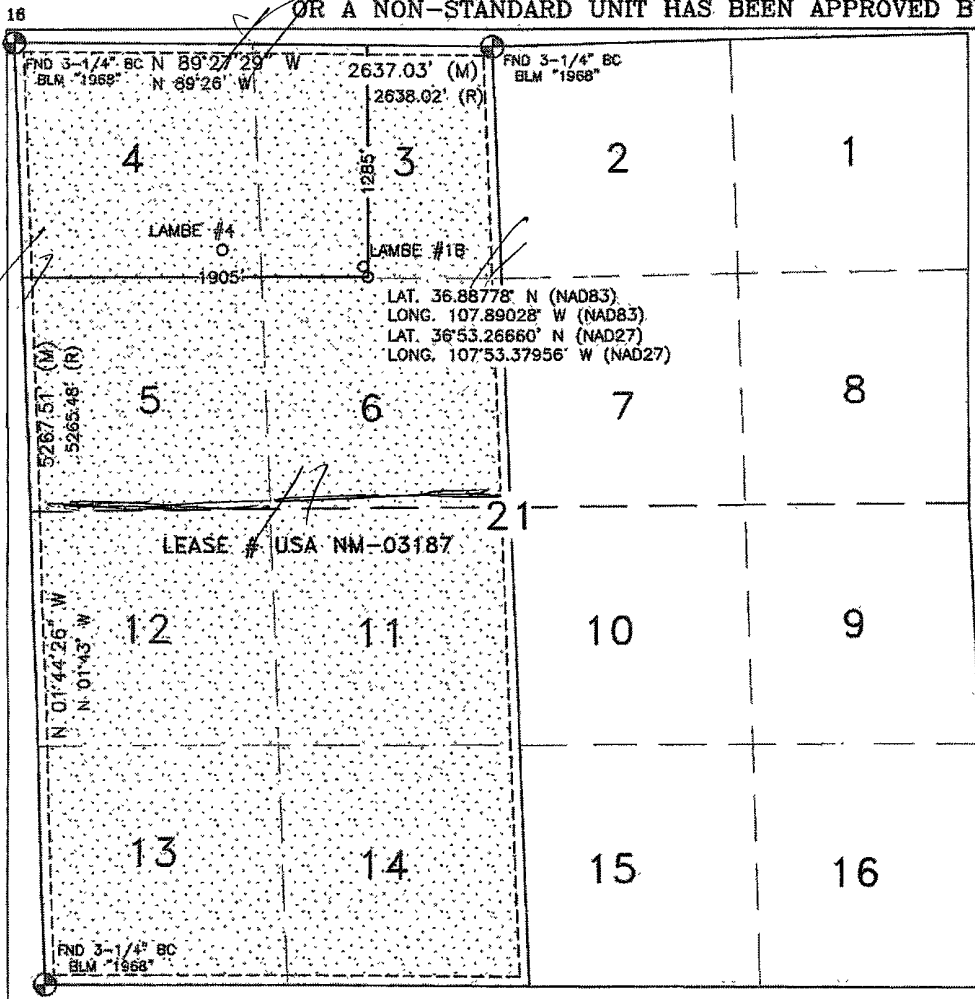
16

OR A NON-STANDARD UNIT HAS BEEN APPROVED B

FND 3-1/4" BC BLM "1968"

N 89°27'29" W
N 89°26' W

2637.03' (M)
2638.02' (R)

FND 3-1/4" BC BLM "1968"

4

3

1285'

2

1

LAMBE #4

LAMBE #1B

1905'

LAT. 36.88778° N (NAD83)
LONG. 107.89028° W (NAD83)
LAT. 36°53.26660' N (NAD27)
LONG. 107°53.37956' W (NAD27)

5267.51' (M)
5265.48' (R)

5

6

7

8

21

LEASE # USA NM-03187

N 01°44'26" W
N 01°43' W

12

11

10

9

13

14

15

16

FND 3-1/4" BC BLM "1968"